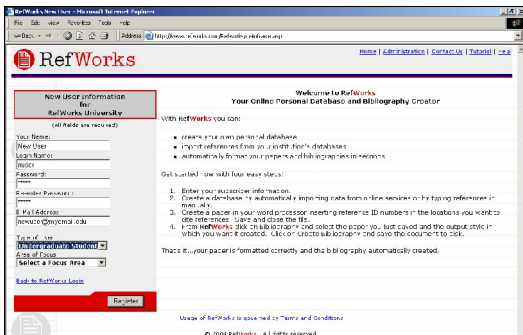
RefWorks New User - Microsoft Internet Explorer
File Edit View Favorites Tools Help
Back Address http://www.refworks.com/Refworks/newuser.asp

RefWorks

Home | Administration | Contact Us | Tutorial | Help

New User Information for RefWorks University
(All fields are required)
Your Name:
New User
Login Name:
jnewuser
Password:
*****
Reenter Password:
*****
E-Mail Address:
jnewuser@mycmail.edu
Type of User:
Undergraduate Student
Area of Focus:
Select a Focus Area

Back to RefWorks Login

Register

Welcome to RefWorks
Your Online Personal Database and Bibliography Creator

With RefWorks you can:

• create your own personal database
• import references from your institution's databases
• automatically format your papers and bibliographies in seconds

Get started now with four easy steps:

1. Enter your subscriber information.
2. Create a database by automatically importing data from online services or by typing references in manually.
3. Create a paper in your word processor inserting reference ID numbers in the locations you want to cite references. Save and close the file.
4. From RefWorks click on bibliography and select the paper you just saved and the output style in which you want it created. Click on Create Bibliography and save the document to disk.

That's it...your paper is formatted correctly and the bibliography automatically created.

Usage of RefWorks is governed by Terms and Conditions

© 2004 RefWorks. All rights reserved.